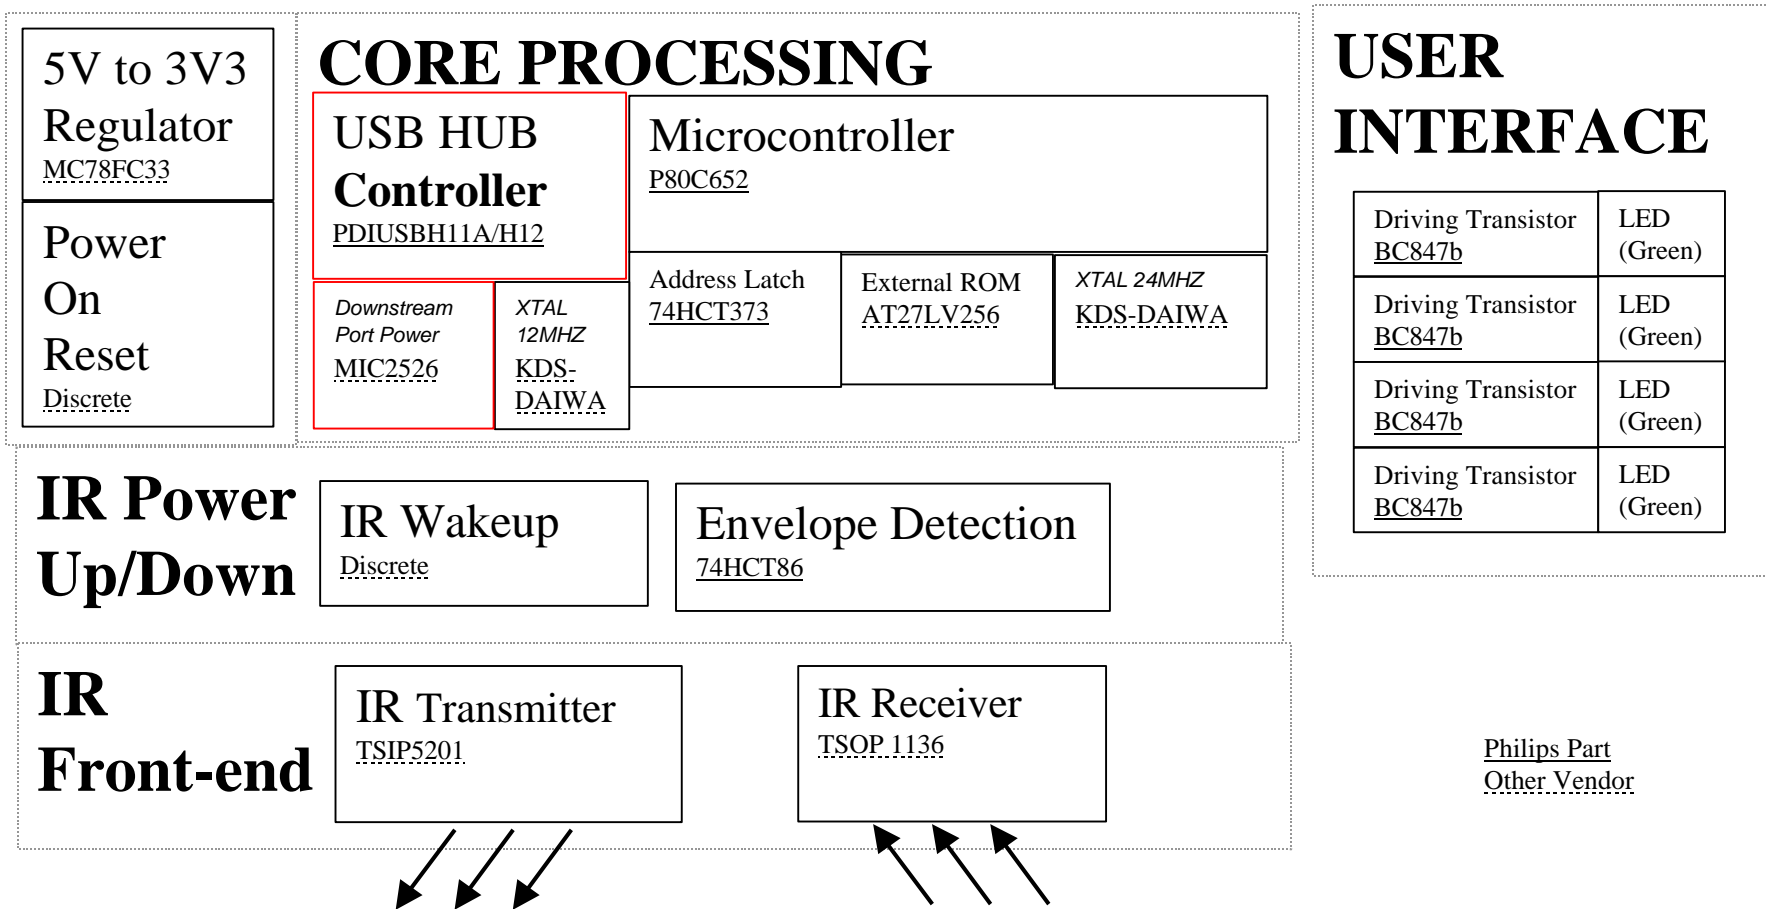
5V to 3V3 Regulator
MC78FC33

Power On Reset
Discrete

CORE PROCESSING

USB HUB Controller
PDIUSBH11A/H12

Microcontroller
P80C652

Downstream Port Power
MIC2526

XTAL 12MHZ
KDS-DAIWA

Address Latch
74HCT373

External ROM
AT27LV256

XTAL 24MHZ
KDS-DAIWA

USER INTERFACE

| Driving Transistor BC847b | LED (Green) |
|---|---|
| Driving Transistor BC847b | LED (Green) |
| Driving Transistor BC847b | LED (Green) |
| Driving Transistor BC847b | LED (Green) |

IR Power Up/Down

IR Wakeup
Discrete

Envelope Detection
74HCT86

IR Front-end

IR Transmitter
TSIP5201

IR Receiver
TSOP 1136

Philips Part
Other Vendor